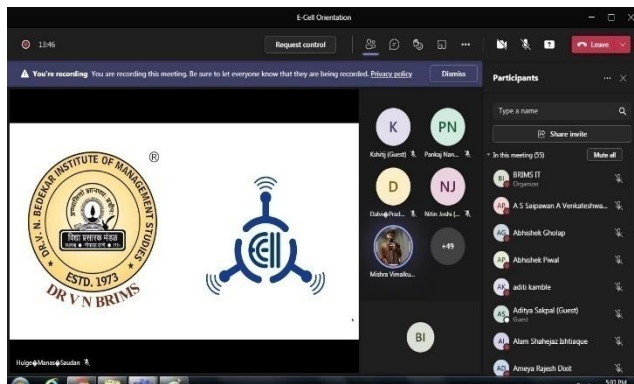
E-Cell Orientation

13:46

Request control

Leave

You're recording You are recording this meeting. Be sure to let everyone know that they are being recorded. Privacy policy

Dismiss

Participants

Type a name

Share invite

In this meeting (59)

Mute all

BRIMS IT
Organizer

A S Saipawan A Venkateshwa...

Abhishek Gholap

Abhishek Piwal

aditi kamble

Aditya Sakpal (Guest)
Guest

Alam Shahejaz Ishtiaque

Ameya Rajesh Dixit

K

Kshitij (Guest)

PN

Pankaj Nan...

D

Dalvi◆Prad...

NJ

Nitin Joshi (...

Mishra Vimalku...

+49

BI

DR. V. N. BEDEKAR INSTITUTE OF MANAGEMENT STUDIES

®

विद्या प्रसारक मंडळ

ESTD. 1973

DR V N BRIMS

Hulge◆Manas◆Saudan

5:10 PM